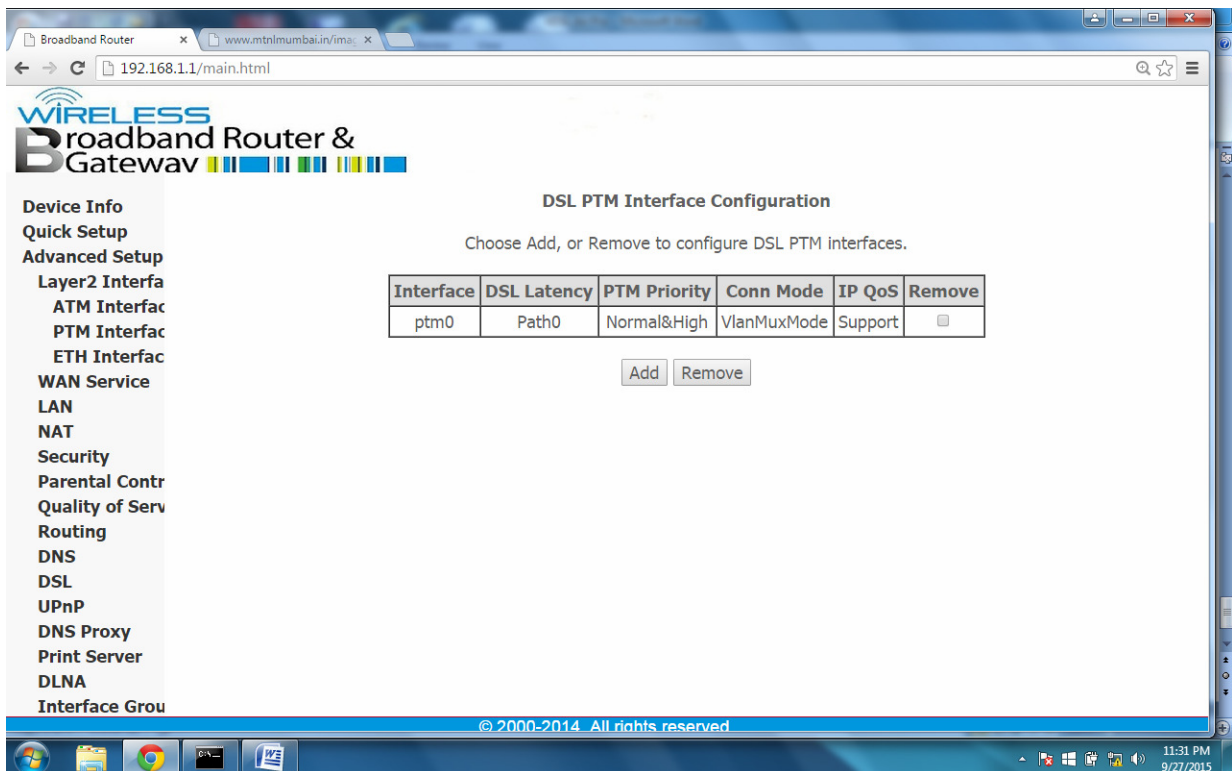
Broadband Router ×
www.mtnlmumbai.in/imag ×
192.168.1.1/main.html

WIRELESS
Broadband Router &
Gateway

Device Info
Quick Setup
Advanced Setup
Layer2 Interfa
ATM Interfac
PTM Interfac
ETH Interfac
WAN Service
LAN
NAT
Security
Parental Contr
Quality of Serv
Routing
DNS
DSL
UPnP
DNS Proxy
Print Server
DLNA
Interface Grou

DSL PTM Interface Configuration

Choose Add, or Remove to configure DSL PTM interfaces.

| Interface | DSL Latency | PTM Priority | Conn Mode | IP QoS | Remove |
|---|---|---|---|---|---|
| ptm0 | Path0 | Normal&High | VlanMuxMode | Support | |

Add Remove

© 2000-2014 All rights reserved

11:31 PM
9/27/2015